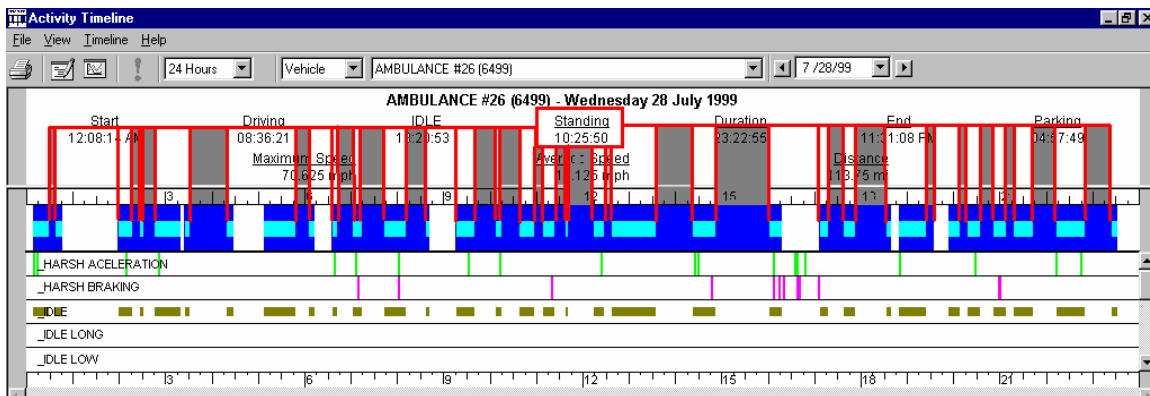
Activity Timeline

File View Timeline Help

24 Hours Vehicle AMBULANCE #26 (6499) 7/28/99

AMBULANCE #26 (6499) - Wednesday 28 July 1999

Start 12:08:1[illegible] AM

Driving 08:36:21

IDLE 1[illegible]:20:53

Standing 10:25:50

Duration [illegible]3:22:55

End 11:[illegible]1:08 PM

Parking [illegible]4:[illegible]7:49

Maximum Speed 70.625 mph

Average Speed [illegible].125 mph

Distance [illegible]13.75 mi

3 6 9 12 15 18 21

_HARSH ACELERATION
_HARSH BRAKING
_IDLE
_IDLE LONG
_IDLE LOW

3 6 9 12 15 18 21